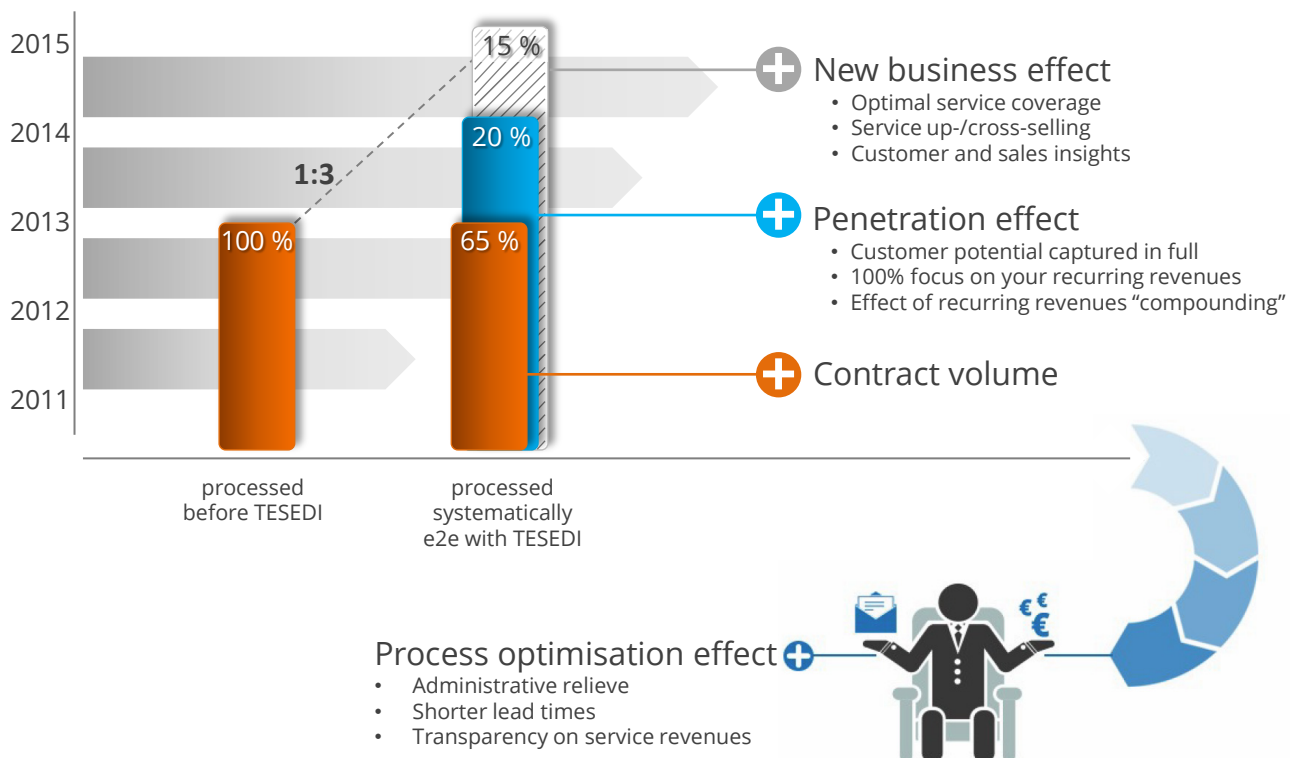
2015
2014
2013
2012
2011

1:3

100 %

15 %
20 %
65 %

processed before TESEDI

processed systematically e2e with TESEDI

New business effect
• Optimal service coverage
• Service up-/cross-selling
• Customer and sales insights

Penetration effect
• Customer potential captured in full
• 100% focus on your recurring revenues
• Effect of recurring revenues “compounding”

Contract volume

€ €
€

Process optimisation effect
• Administrative relieve
• Shorter lead times
• Transparency on service revenues